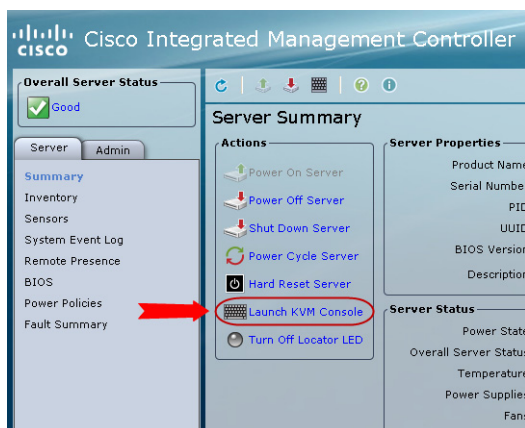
cisco Cisco Integrated Management Controller

Overall Server Status
Good

Server Admin

Summary
Inventory
Sensors
System Event Log
Remote Presence
BIOS
Power Policies
Fault Summary

Server Summary

Actions
Power On Server
Power Off Server
Shut Down Server
Power Cycle Server
Hard Reset Server
Launch KVM Console
Turn Off Locator LED

Server Properties
Product Name
Serial Number
PID
UUID
BIOS Version
Description

Server Status
Power State
Overall Server Status
Temperature
Power Supplies
Fans